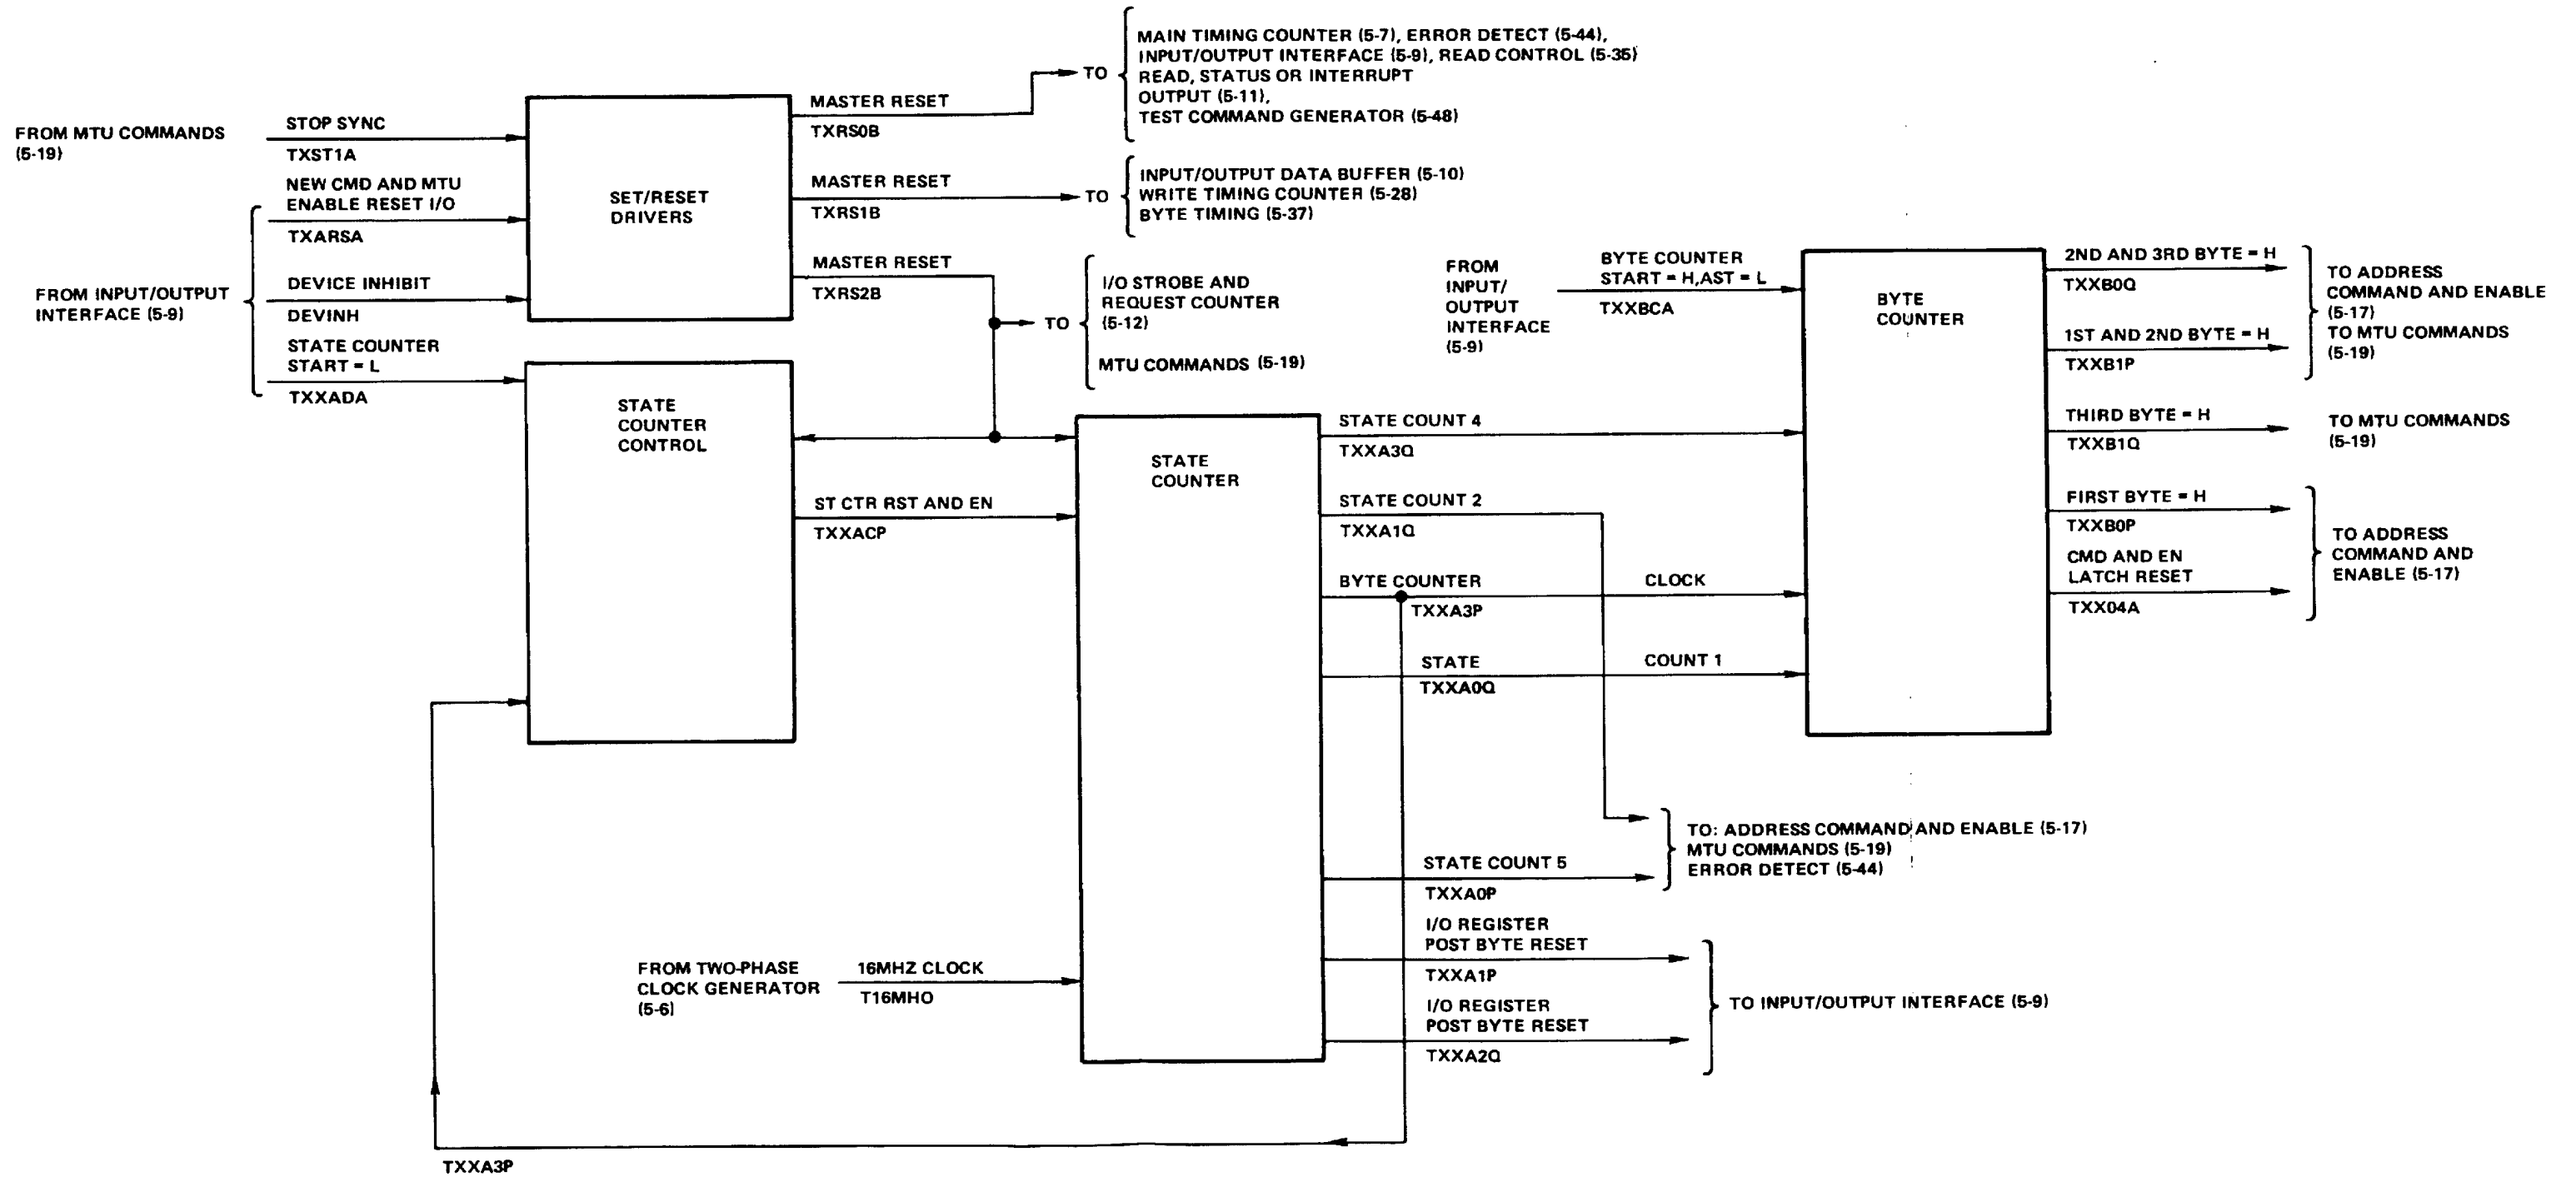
FROM MTU COMMANDS (5-19)

STOP SYNC

TXST1A

NEW CMD AND MTU ENABLE RESET I/O

TXARSA

FROM INPUT/OUTPUT INTERFACE (5-9)

DEVICE INHIBIT

DEVINH

STATE COUNTER START = L

TXXADA

SET/RESET DRIVERS

MASTER RESET

TXRS0B

TO

MAIN TIMING COUNTER (5-7), ERROR DETECT (5-44), INPUT/OUTPUT INTERFACE (5-9), READ CONTROL (5-35) READ, STATUS OR INTERRUPT OUTPUT (5-11), TEST COMMAND GENERATOR (5-48)

MASTER RESET

TXRS1B

TO

INPUT/OUTPUT DATA BUFFER (5-10) WRITE TIMING COUNTER (5-28) BYTE TIMING (5-37)

MASTER RESET

TXRS2B

TO

I/O STROBE AND REQUEST COUNTER (5-12)

MTU COMMANDS (5-19)

FROM INPUT/ OUTPUT INTERFACE (5-9)

BYTE COUNTER START = H,AST = L

TXXBCA

BYTE COUNTER

2ND AND 3RD BYTE = H

TXXB0Q

1ST AND 2ND BYTE = H

TXXB1P

TO ADDRESS COMMAND AND ENABLE (5-17) TO MTU COMMANDS (5-19)

THIRD BYTE = H

TXXB1Q

TO MTU COMMANDS (5-19)

FIRST BYTE = H

TXXB0P

CMD AND EN LATCH RESET

TXX04A

TO ADDRESS COMMAND AND ENABLE (5-17)

STATE COUNTER CONTROL

ST CTR RST AND EN

TXXACP

STATE COUNTER

STATE COUNT 4

TXXA3Q

STATE COUNT 2

TXXA1Q

BYTE COUNTER

TXXA3P

CLOCK

STATE

TXXA0Q

COUNT 1

TO: ADDRESS COMMAND AND ENABLE (5-17) MTU COMMANDS (5-19) ERROR DETECT (5-44)

STATE COUNT 5

TXXA0P

I/O REGISTER POST BYTE RESET

TXXA1P

FROM TWO-PHASE CLOCK GENERATOR (5-6)

16MHZ CLOCK

T16MHO

I/O REGISTER POST BYTE RESET

TXXA2Q

TO INPUT/OUTPUT INTERFACE (5-9)

TXXA3P